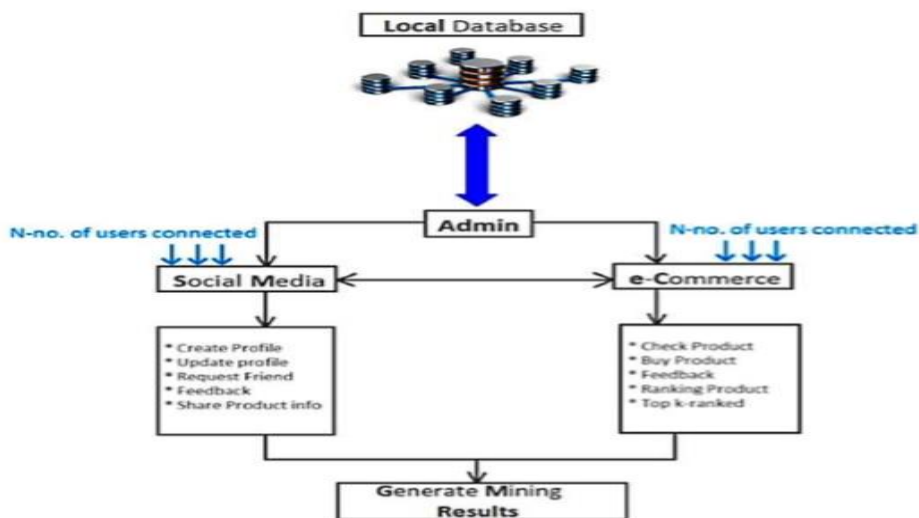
Local Database

Admin

N-no. of users connected

N-no. of users connected

Social Media

e-Commerce

* Create Profile
* Update profile
* Request Friend
* Feedback
* Share Product info

* Check Product
* Buy Product
* Feedback
* Ranking Product
* Top k-ranked

Generate Mining Results